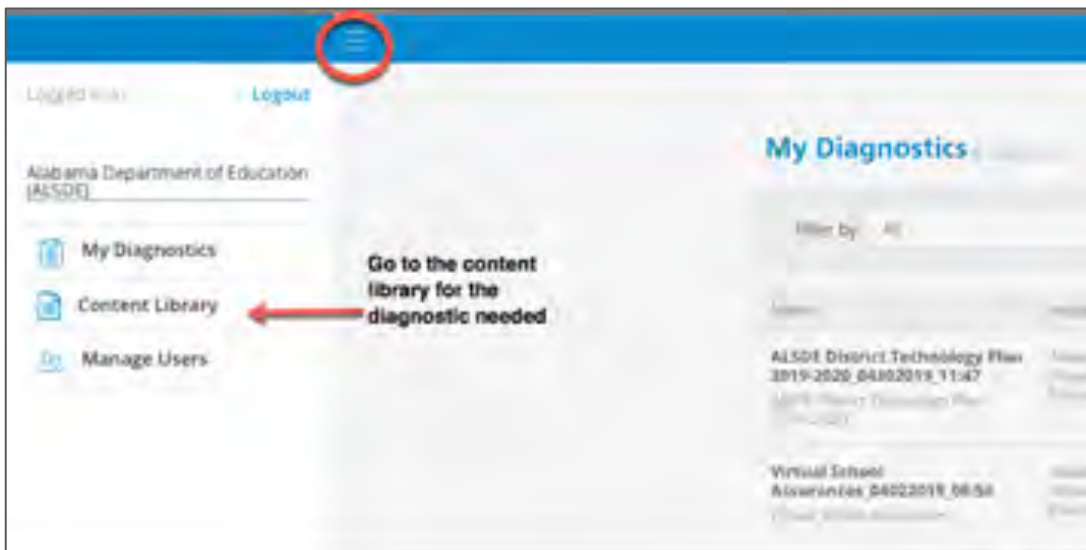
Logged in as: Logout

Alabama Department of Education (ALSDE)

My Diagnostics

Content Library

Manage Users

Go to the content library for the diagnostic needed

My Diagnostics

Filter by: All

Name

ALSDE District Technology Plan 2019-2020_04022019_11:47

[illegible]

Virtual School Assurances_04022019_08:50

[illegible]